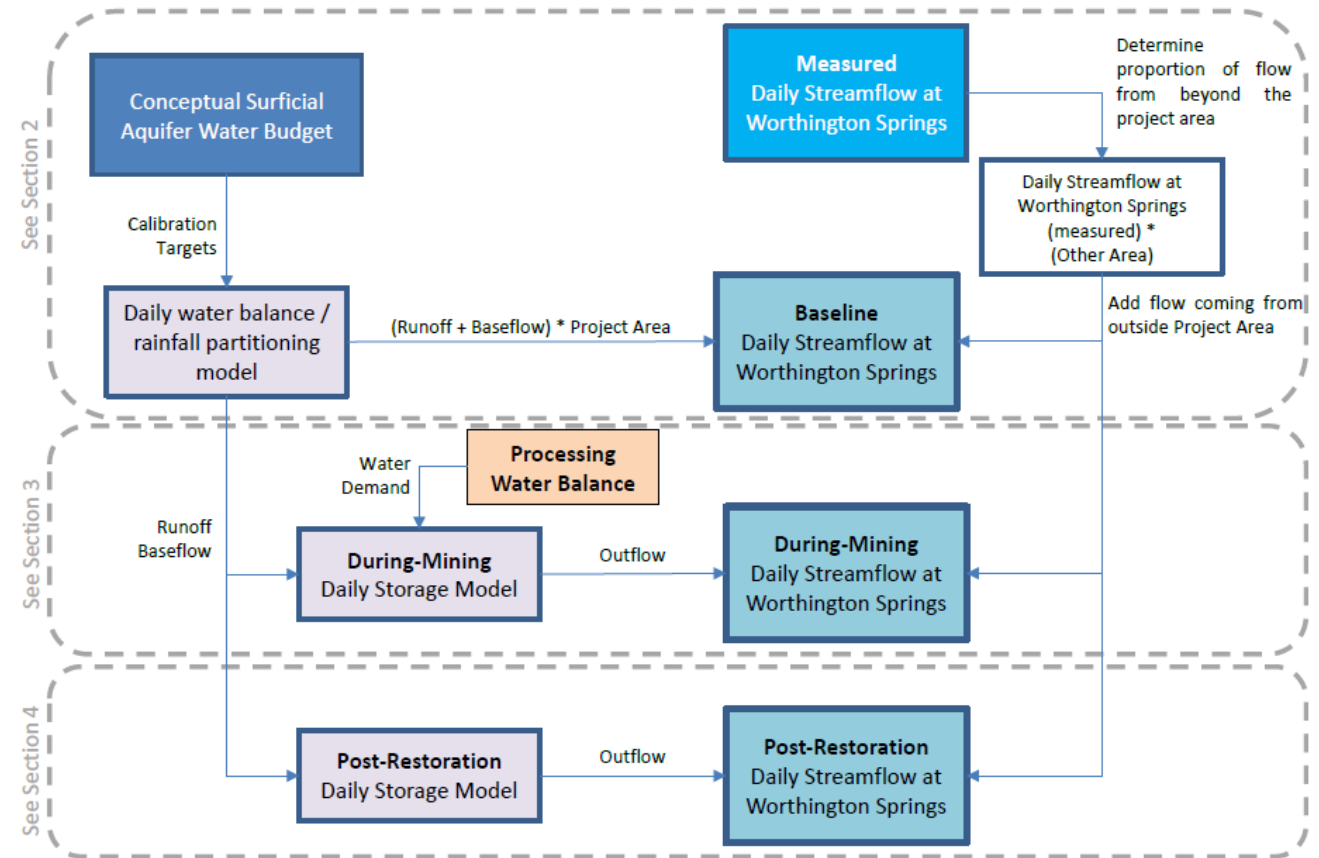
See Section 2

Conceptual Surficial Aquifer Water Budget

Measured
Daily Streamflow at Worthington Springs

Determine proportion of flow from beyond the project area

Daily Streamflow at Worthington Springs (measured) * (Other Area)

Calibration Targets

Daily water balance / rainfall partitioning model

(Runoff + Baseflow) * Project Area

Baseline
Daily Streamflow at Worthington Springs

Add flow coming from outside Project Area

See Section 3

Water Demand

Processing Water Balance

Runoff Baseflow

During-Mining
Daily Storage Model

Outflow

During-Mining
Daily Streamflow at Worthington Springs

See Section 4

Post-Restoration
Daily Storage Model

Outflow

Post-Restoration
Daily Streamflow at Worthington Springs